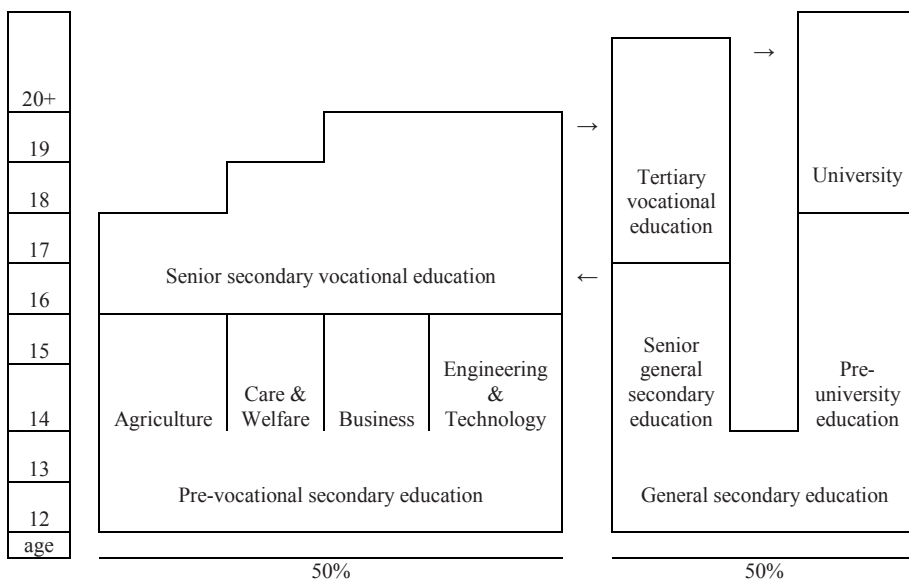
20+
19
18
17
16
15
14
13
12
age

Senior secondary vocational education

Agriculture

Care & Welfare

Business

Engineering & Technology

Pre-vocational secondary education

50%

→

←

Tertiary vocational education

→

University

Senior general secondary education

Pre-university education

General secondary education

50%